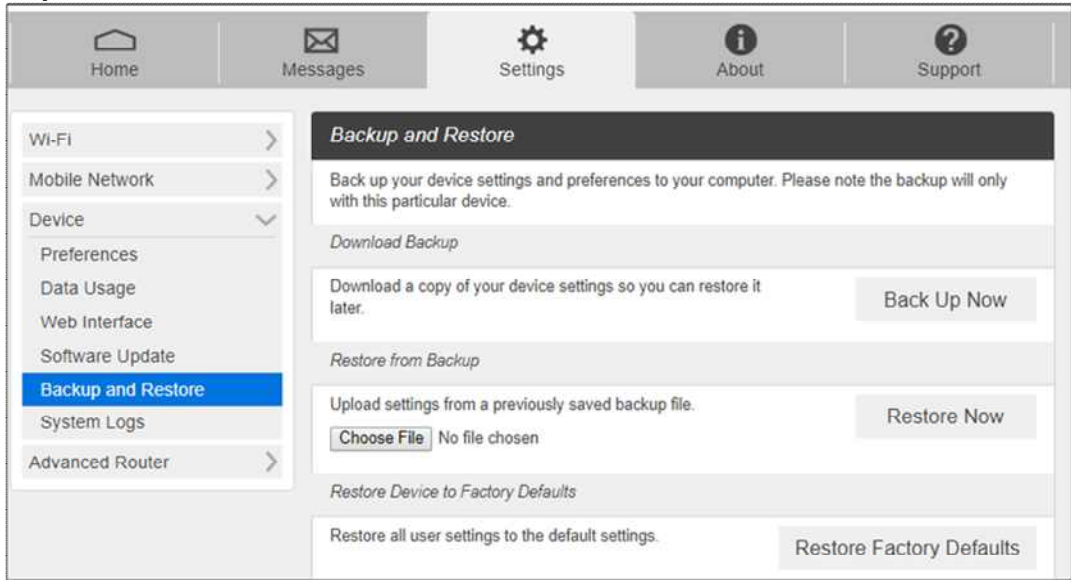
Home
Messages
Settings
About
Support

Wi-Fi
Mobile Network
Device
Preferences
Data Usage
Web Interface
Software Update
Backup and Restore
System Logs
Advanced Router

Backup and Restore

Back up your device settings and preferences to your computer. Please note the backup will only with this particular device.

Download Backup

Download a copy of your device settings so you can restore it later.

Back Up Now

Restore from Backup

Upload settings from a previously saved backup file.

Choose File No file chosen

Restore Now

Restore Device to Factory Defaults

Restore all user settings to the default settings.

Restore Factory Defaults